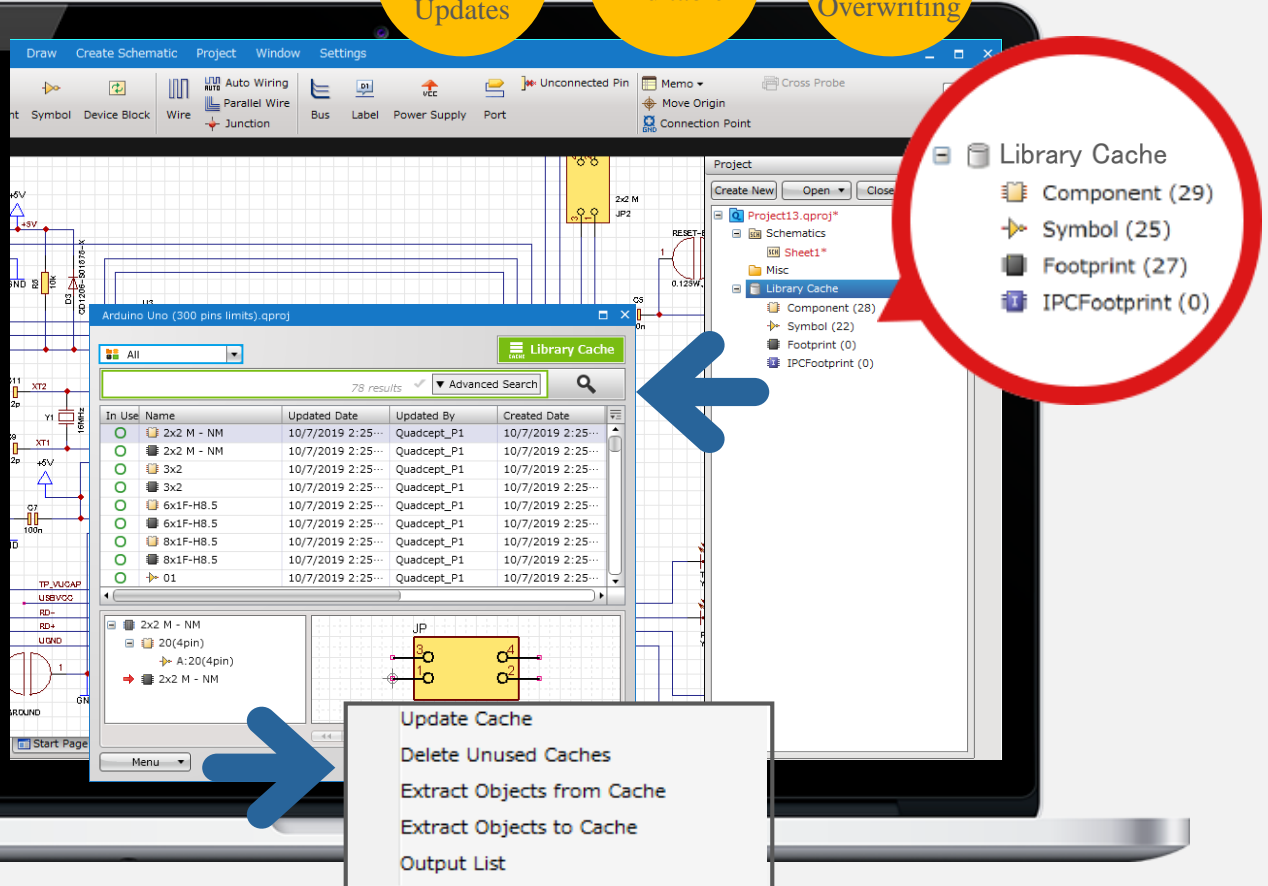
Updates

Overwriting

Draw Create Schematic Project Window Settings

Symbol Device Block Wire Auto Wiring Parallel Wire Junction Bus Label Power Supply Port Unconnected Pin Memo Move Origin Connection Point Cross Probe

Project

Create New Open Close

Project13.qproj*
Schematics
Sheet1*
Misc
Library Cache
Component (28)
Symbol (22)
Footprint (0)
IPCFootprint (0)

Library Cache
Component (29)
Symbol (25)
Footprint (27)
IPCFootprint (0)

Arduino Uno (300 pins limits).qproj

All

Library Cache

78 results

Advanced Search

| In Use | Name | Updated Date | Updated By | Created Date |
|---|---|---|---|---|
| | 2x2 M - NM | 10/7/2019 2:25··· | Quadcept_P1 | 10/7/2019 2:25··· |
| | 2x2 M - NM | 10/7/2019 2:25··· | Quadcept_P1 | 10/7/2019 2:25··· |
| | 3x2 | 10/7/2019 2:25··· | Quadcept_P1 | 10/7/2019 2:25··· |
| | 3x2 | 10/7/2019 2:25··· | Quadcept_P1 | 10/7/2019 2:25··· |
| | 6x1F-H8.5 | 10/7/2019 2:25··· | Quadcept_P1 | 10/7/2019 2:25··· |
| | 6x1F-H8.5 | 10/7/2019 2:25··· | Quadcept_P1 | 10/7/2019 2:25··· |
| | 8x1F-H8.5 | 10/7/2019 2:25··· | Quadcept_P1 | 10/7/2019 2:25··· |
| | 8x1F-H8.5 | 10/7/2019 2:25··· | Quadcept_P1 | 10/7/2019 2:25··· |
| | 01 | 10/7/2019 2:25··· | Quadcept_P1 | 10/7/2019 2:25··· |

2x2 M - NM
20(4pin)
A:20(4pin)
2x2 M - NM

JP

Start Page

Menu

Update Cache
Delete Unused Caches
Extract Objects from Cache
Extract Objects to Cache
Output List